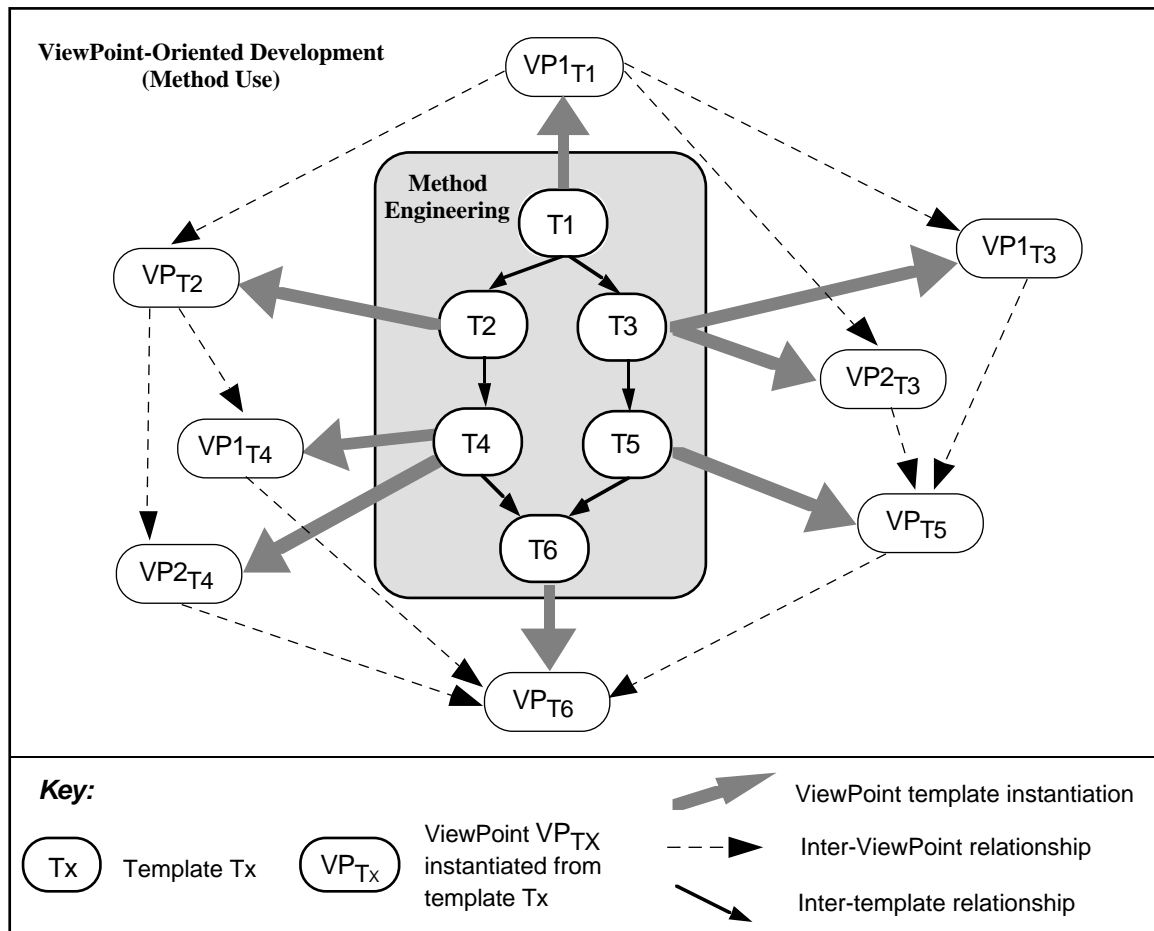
ViewPoint-Oriented Development
(Method Use)

$VP1_{T1}$

Method Engineering

T1

$VP_{T2}$

T2

T3

$VP1_{T3}$

$VP2_{T3}$

$VP1_{T4}$

T4

T5

$VP2_{T4}$

T6

$VP_{T5}$

$VP_{T6}$

Key:

Tx Template Tx

$VP_{T_X}$ ViewPoint $VP_{TX}$ instantiated from template Tx

ViewPoint template instantiation

Inter-ViewPoint relationship

Inter-template relationship